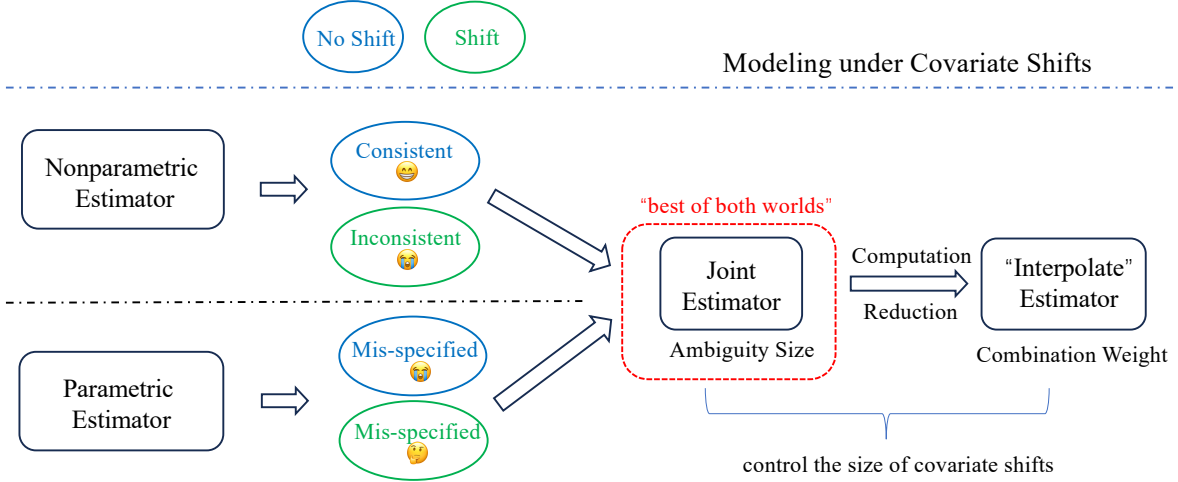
No Shift

Shift

Modeling under Covariate Shifts

Nonparametric Estimator

Consistent
😄

Inconsistent
😭

"best of both worlds"

Joint Estimator

Ambiguity Size

Computation

Reduction

"Interpolate" Estimator

Combination Weight

Parametric Estimator

Mis-specified
😭

Mis-specified
🤔

control the size of covariate shifts